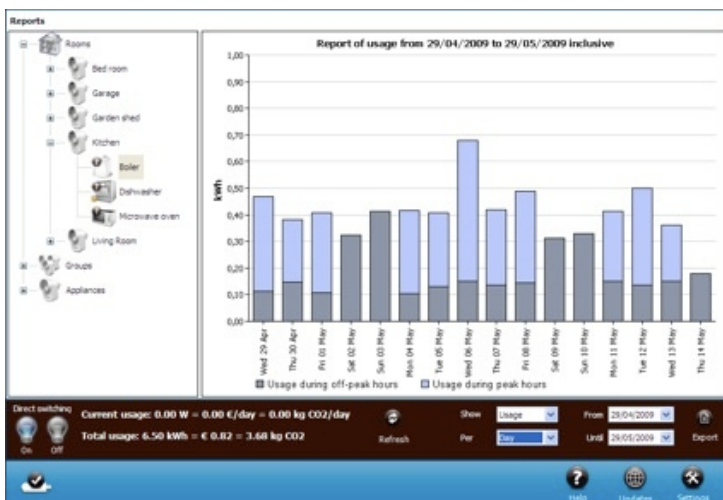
Reports

Rooms
Bed room
Garage
Garden shed
Kitchen
Boiler
Dishwasher
Microwave oven
Living Room
Groups
Appliances

Report of usage from 29/04/2009 to 29/05/2009 inclusive

kWh

1,00
0,90
0,80
0,70
0,60
0,50
0,40
0,30
0,20
0,10
0,00

Wed 29 Apr
Thu 30 Apr
Fri 01 May
Sat 02 May
Sun 03 May
Mon 04 May
Tue 05 May
Wed 06 May
Thu 07 May
Fri 08 May
Sat 09 May
Sun 10 May
Mon 11 May
Tue 12 May
Wed 13 May
Thu 14 May

Usage during off-peak hours
Usage during peak hours

Direct switching
On
Off

Current usage: 0.00 W = 0.00 €/day = 0.00 kg CO2/day
Total usage: 6.50 kWh = € 0.82 = 3.68 kg CO2

Refresh

Show Usage
Per Day

From 29/04/2009
Until 29/05/2009

Export

Help
Updates
Settings